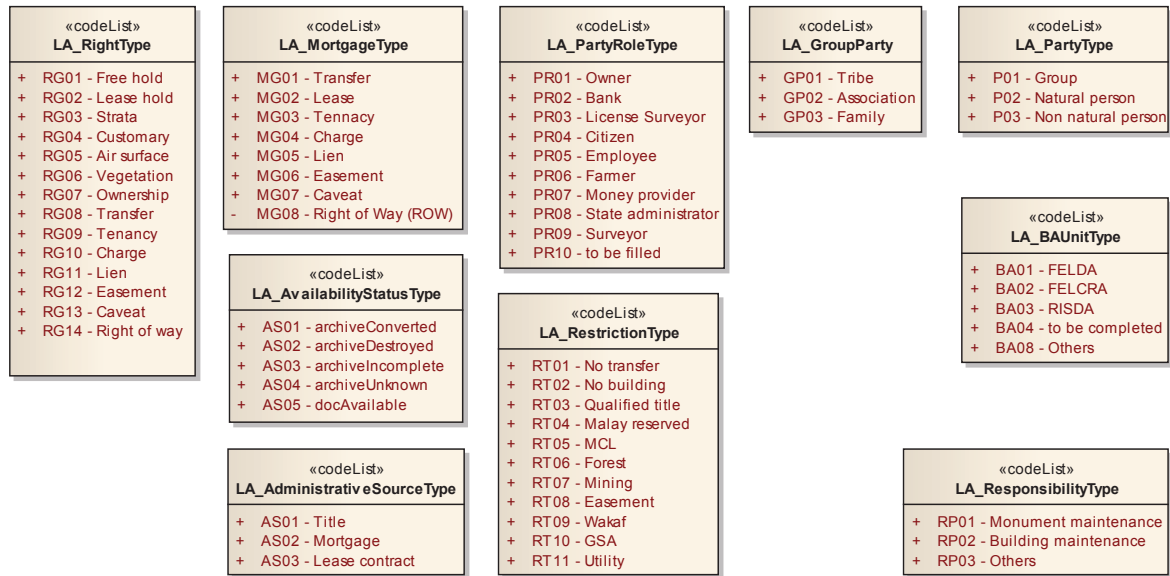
«codeList»
LA_RightType

+ RG01 - Free hold
+ RG02 - Lease hold
+ RG03 - Strata
+ RG04 - Customary
+ RG05 - Air surface
+ RG06 - Vegetation
+ RG07 - Ownership
+ RG08 - Transfer
+ RG09 - Tenancy
+ RG10 - Charge
+ RG11 - Lien
+ RG12 - Easement
+ RG13 - Caveat
+ RG14 - Right of way

«codeList»
LA_MortgageType

+ MG01 - Transfer
+ MG02 - Lease
+ MG03 - Tennacy
+ MG04 - Charge
+ MG05 - Lien
+ MG06 - Easement
+ MG07 - Caveat
- MG08 - Right of Way (ROW)

«codeList»
LA_AvailabilityStatusType

+ AS01 - archiveConverted
+ AS02 - archiveDestroyed
+ AS03 - archiveIncomplete
+ AS04 - archiveUnknown
+ AS05 - docAvailable

«codeList»
LA_Administrativ eSourceType

+ AS01 - Title
+ AS02 - Mortgage
+ AS03 - Lease contract

«codeList»
LA_PartyRoleType

+ PR01 - Owner
+ PR02 - Bank
+ PR03 - License Surveyor
+ PR04 - Citizen
+ PR05 - Employee
+ PR06 - Farmer
+ PR07 - Money provider
+ PR08 - State administrator
+ PR09 - Surveyor
+ PR10 - to be filled

«codeList»
LA_RestrictionType

+ RT01 - No transfer
+ RT02 - No building
+ RT03 - Qualified title
+ RT04 - Malay reserved
+ RT05 - MCL
+ RT06 - Forest
+ RT07 - Mining
+ RT08 - Easement
+ RT09 - Wakaf
+ RT10 - GSA
+ RT11 - Utility

«codeList»
LA_GroupParty

+ GP01 - Tribe
+ GP02 - Association
+ GP03 - Family

«codeList»
LA_PartyType

+ P01 - Group
+ P02 - Natural person
+ P03 - Non natural person

«codeList»
LA_BAUnitType

+ BA01 - FELDA
+ BA02 - FELCRA
+ BA03 - RISDA
+ BA04 - to be completed
+ BA08 - Others

«codeList»
LA_ResponsibilityType

+ RP01 - Monument maintenance
+ RP02 - Building maintenance
+ RP03 - Others